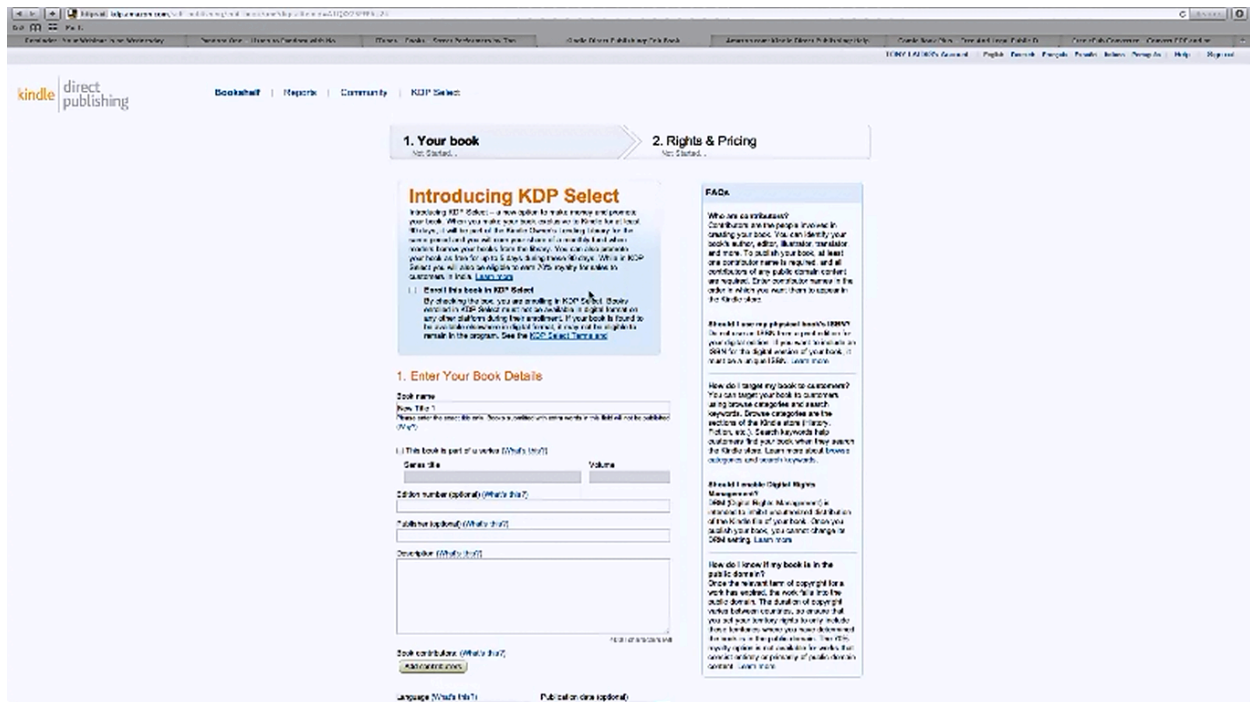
kindle direct publishing

Bookshelf | Reports | Community | KDP Select

1. Your book
Not Started...

2. Rights & Pricing
Not Started...

Introducing KDP Select

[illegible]

Enroll this book in KDP Select

By checking the box, you are enrolling in KDP Select. Books enrolled in KDP Select must not be available in digital format on any other platform during their enrollment. If your book is found to be available elsewhere in digital format, it may not be eligible to remain in the program. See the KDP Select Terms and

1. Enter Your Book Details

Book name
New Title 1
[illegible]

This book is part of a series (What's this?)
Series title
Volume

Edition number (optional) (What's this?)

Publisher (optional) (What's this?)

Description (What's this?)

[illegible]

Book contributors (What's this?)
Add contributors

Language (What's this?)
Publication date (optional)

FAQs

Who are contributors?
Contributors are the people involved in creating your book. You can identify your book's author, editor, illustrator, translator and more. To publish your book, at least one contributor name is required, and all contributors of any public domain content are required. Enter contributor names in the order in which you want them to appear in the Kindle store.

Should I use my physical book's ISBN?
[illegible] Learn more

How do I target my book to customers?
You can target your book to customers using browse categories and search keywords. Browse categories are the sections of the Kindle store (History, Fiction, etc.). Search keywords help customers find your book when they search the Kindle store. Learn more about browse categories and search keywords.

Should I enable Digital Rights Management?
DRM (Digital Rights Management) is intended to inhibit unauthorized distribution of the Kindle file of your book. Once you publish your book, you cannot change its DRM setting. Learn more

How do I know if my book is in the public domain?
Once the relevant term of copyright for a work has expired, the work falls into the public domain. The duration of copyright varies between countries, so ensure that you set your territory rights to only include those territories where you have determined the work is in the public domain. The 70% royalty option is not available for works that consist entirely or primarily of public domain content. Learn more